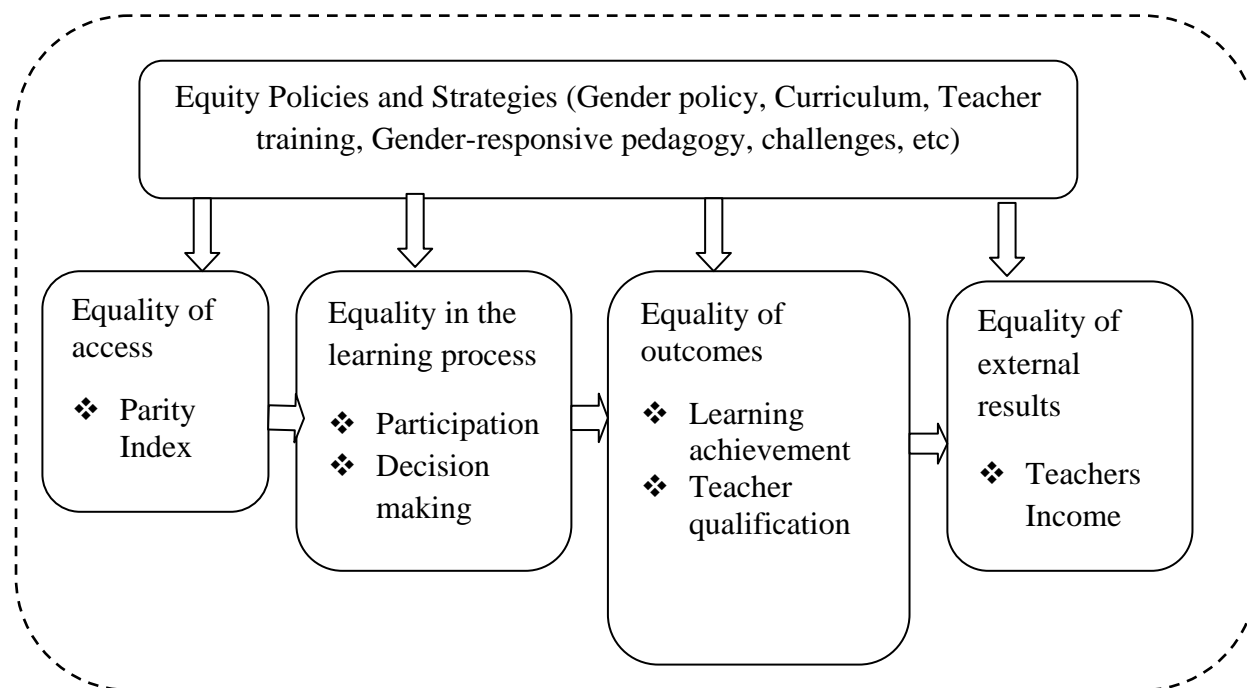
Equity Policies and Strategies (Gender policy, Curriculum, Teacher training, Gender-responsive pedagogy, challenges, etc)

Equality of access
❖ Parity Index

Equality in the learning process
❖ Participation
❖ Decision making

Equality of outcomes
❖ Learning achievement
❖ Teacher qualification

Equality of external results
❖ Teachers Income